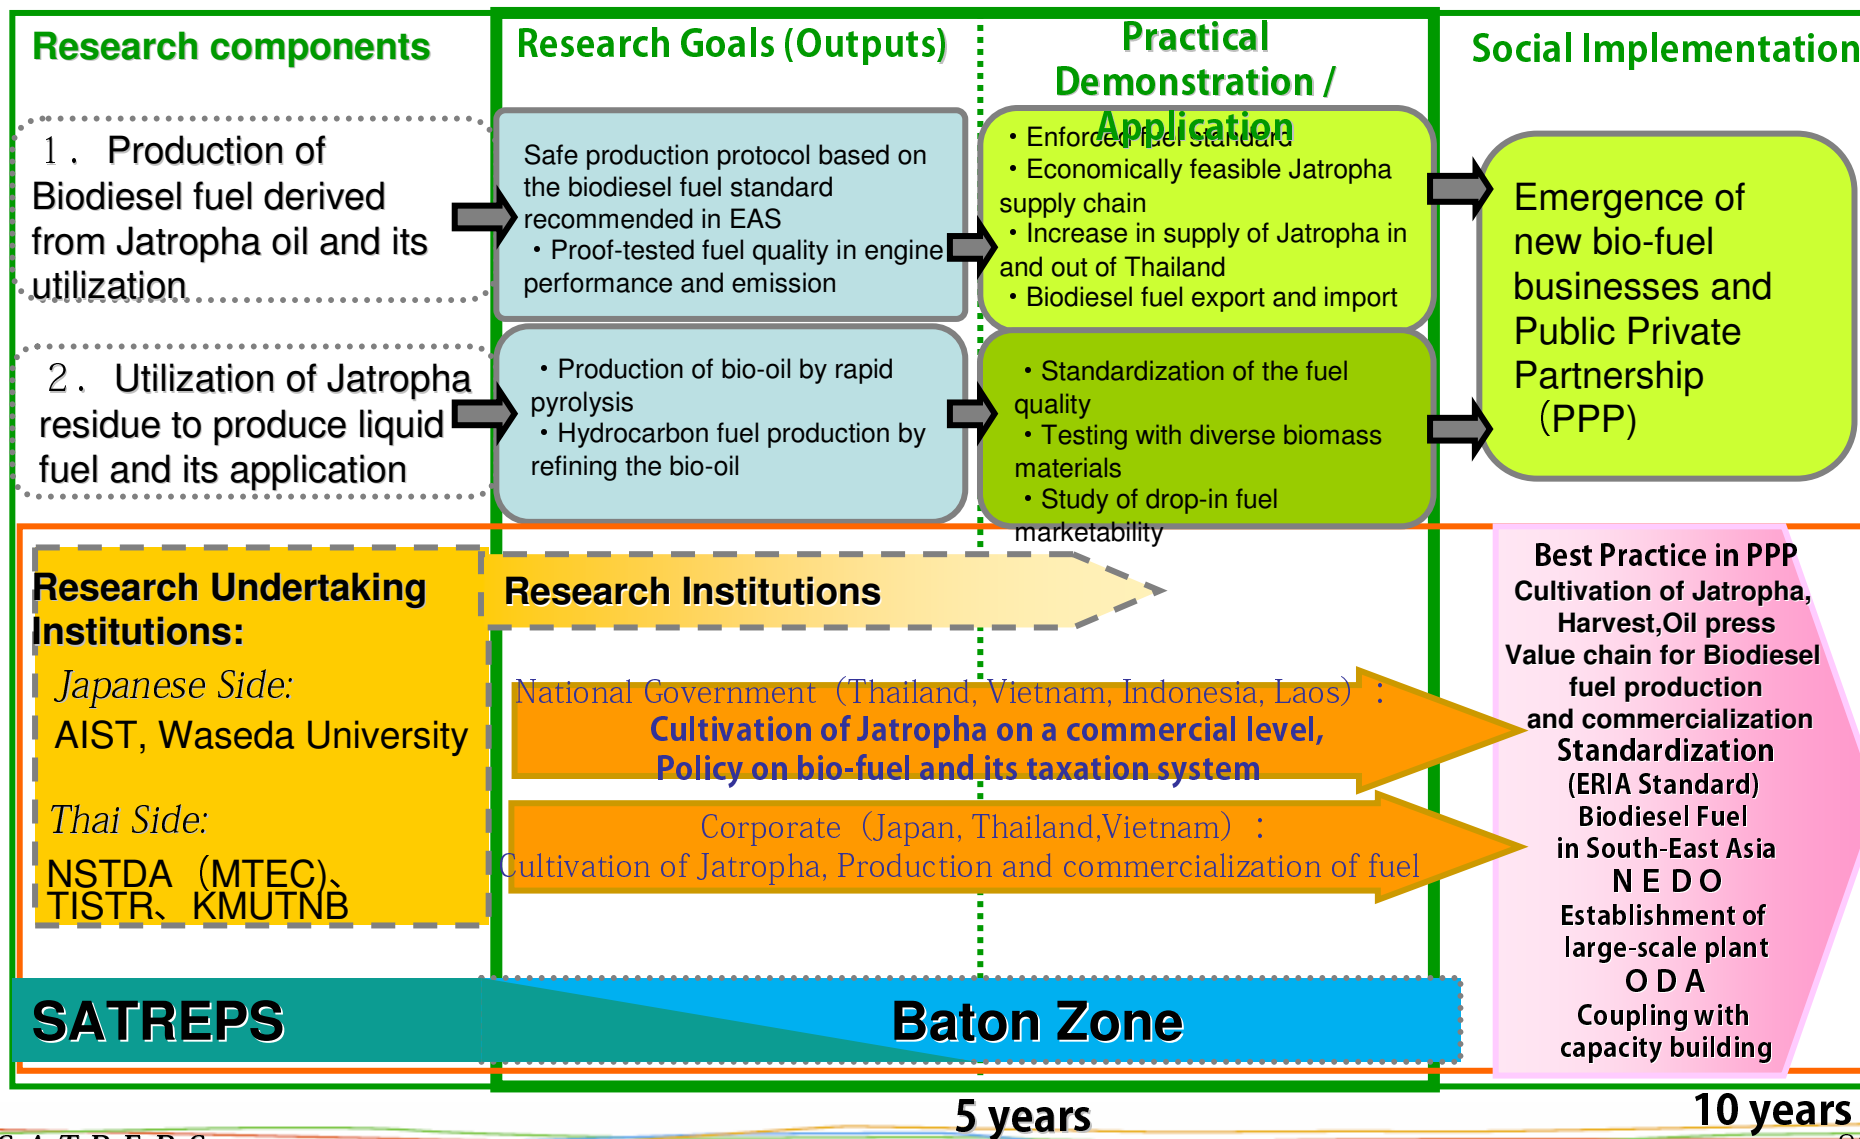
Research components

Research Goals (Outputs)

Practical Demonstration / Application

Social Implementation

1． Production of Biodiesel fuel derived from Jatropha oil and its utilization

Safe production protocol based on the biodiesel fuel standard recommended in EAS
・Proof-tested fuel quality in engine performance and emission

・Enforced fuel standard
・Economically feasible Jatropha supply chain
・Increase in supply of Jatropha in and out of Thailand
・Biodiesel fuel export and import

Emergence of new bio-fuel businesses and Public Private Partnership （PPP）

2． Utilization of Jatropha residue to produce liquid fuel and its application

・Production of bio-oil by rapid pyrolysis
・Hydrocarbon fuel production by refining the bio-oil

・Standardization of the fuel quality
・Testing with diverse biomass materials
・Study of drop-in fuel marketability

Research Undertaking Institutions:
Japanese Side:
AIST, Waseda University
Thai Side:
NSTDA （MTEC)、TISTR、KMUTNB

Research Institutions

National Government（Thailand, Vietnam, Indonesia, Laos）：
Cultivation of Jatropha on a commercial level,
Policy on bio-fuel and its taxation system

Corporate（Japan, Thailand,Vietnam）：
Cultivation of Jatropha, Production and commercialization of fuel

Best Practice in PPP
Cultivation of Jatropha, Harvest,Oil press
Value chain for Biodiesel fuel production and commercialization
Standardization
(ERIA Standard)
Biodiesel Fuel in South-East Asia
N E D O
Establishment of large-scale plant
O D A
Coupling with capacity building

SATREPS

Baton Zone

5 years

10 years